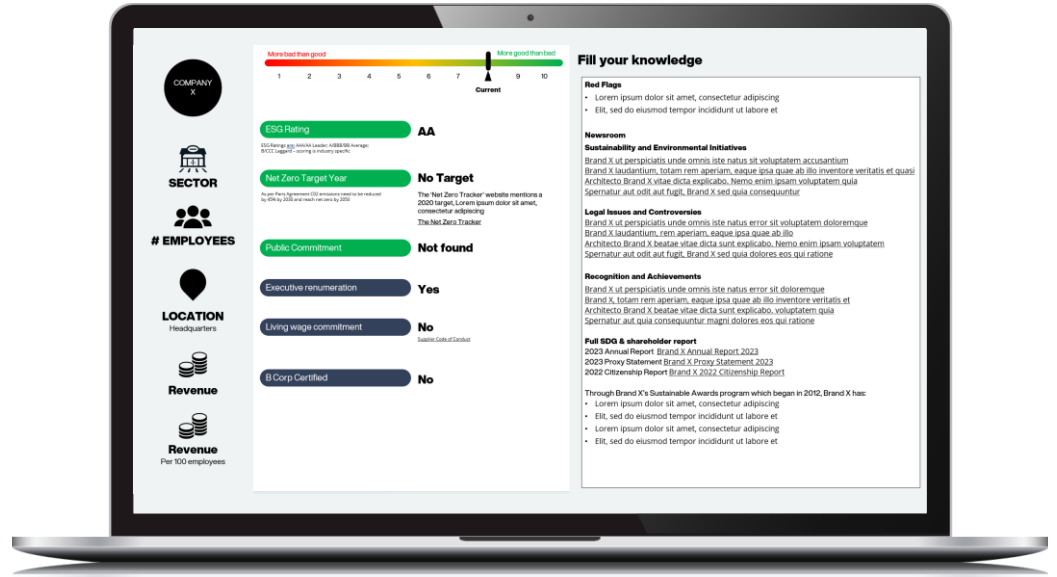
COMPANY X

SECTOR

# EMPLOYEES

LOCATION
Headquarters

Revenue

Revenue
Per 100 employees

More bad than good
More good than bad
1 2 3 4 5 6 7 8 9 10
Current

ESG Rating
AA
ESG Ratings are: AAA/AA Leader; A/BBB/BB Average; B/CCC Laggard – scoring is industry specific

Net Zero Target Year
No Target
As per Paris Agreement CO2 emissions need to be reduced by 45% by 2030 and reach net zero by 2050
The 'Net Zero Tracker' website mentions a 2020 target, Lorem ipsum dolor sit amet, consectetur adipiscing
The Net Zero Tracker

Public Commitment
Not found

Executive renumeration
Yes

Living wage commitment
No
Supplier Code of Conduct

B Corp Certified
No

Fill your knowledge

Red Flags
• Lorem ipsum dolor sit amet, consectetur adipiscing
• Elit, sed do eiusmod tempor incididunt ut labore et

Newsroom
Sustainability and Environmental Initiatives
Brand X ut perspiciatis unde omnis iste natus sit voluptatem accusantium
Brand X laudantium, totam rem aperiam, eaque ipsa quae ab illo inventore veritatis et quasi
Architecto Brand X vitae dicta explicabo. Nemo enim ipsam voluptatem quia
Spernatur aut odit aut fugit, Brand X sed quia consequuntur

Legal Issues and Controversies
Brand X ut perspiciatis unde omnis iste natus error sit voluptatem doloremque
Brand X laudantium, rem aperiam, eaque ipsa quae ab illo
Architecto Brand X beatae vitae dicta sunt explicabo. Nemo enim ipsam voluptatem
Spernatur aut odit aut fugit, Brand X sed quia dolores eos qui ratione

Recognition and Achievements
Brand X ut perspiciatis unde omnis iste natus error sit doloremque
Brand X, totam rem aperiam, eaque ipsa quae ab illo inventore veritatis et
Architecto Brand X beatae vitae dicta sunt explicabo. voluptatem quia
Spernatur aut quia consequuntur magni dolores eos qui ratione

Full SDG & shareholder report
2023 Annual Report Brand X Annual Report 2023
2023 Proxy Statement Brand X Proxy Statement 2023
2022 Citizenship Report Brand X 2022 Citizenship Report

Through Brand X's Sustainable Awards program which began in 2012, Brand X has:
• Lorem ipsum dolor sit amet, consectetur adipiscing
• Elit, sed do eiusmod tempor incididunt ut labore et
• Lorem ipsum dolor sit amet, consectetur adipiscing
• Elit, sed do eiusmod tempor incididunt ut labore et